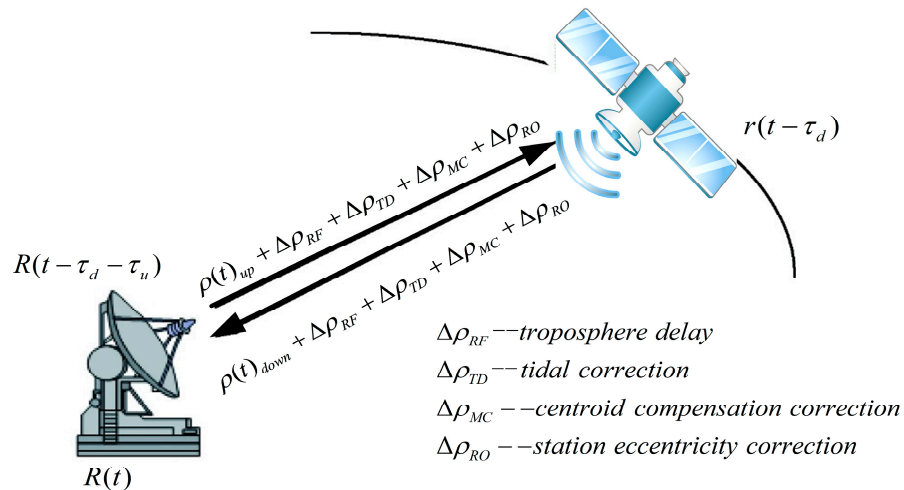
$r(t-\tau_d)$

$\rho(t)_{up}+\Delta\rho_{RF}+\Delta\rho_{TD}+\Delta\rho_{MC}+\Delta\rho_{RO}$

$R(t-\tau_d-\tau_u)$

$\rho(t)_{down}+\Delta\rho_{RF}+\Delta\rho_{TD}+\Delta\rho_{MC}+\Delta\rho_{RO}$

$\Delta\rho_{RF}$ --troposphere delay

$\Delta\rho_{TD}$ --tidal correction

$\Delta\rho_{MC}$ --centroid compensation correction

$\Delta\rho_{RO}$ --station eccentricity correction

$R(t)$